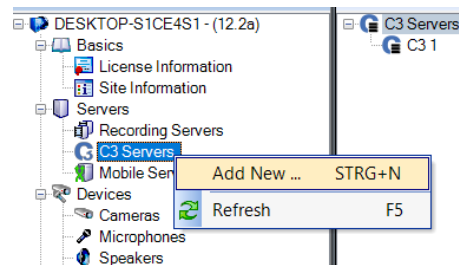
DESKTOP-S1CE4S1 - (12.2a)
Basics
License Information
Site Information
Servers
Recording Servers
C3 Servers
Mobile Serv
Devices
Cameras
Microphones
Speakers

Add New ... STRG+N
Refresh F5

C3 Servers
C3 1